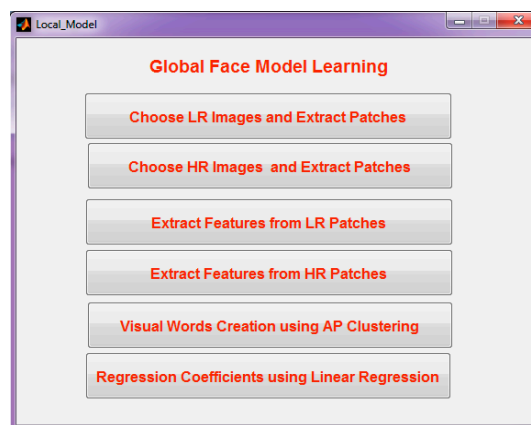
Local_Model

Global Face Model Learning

Choose LR Images and Extract Patches

Choose HR Images  and Extract Patches

Extract Features from LR Patches

Extract Features from HR Patches

Visual Words Creation using AP Clustering

Regression Coefficients using Linear Regression